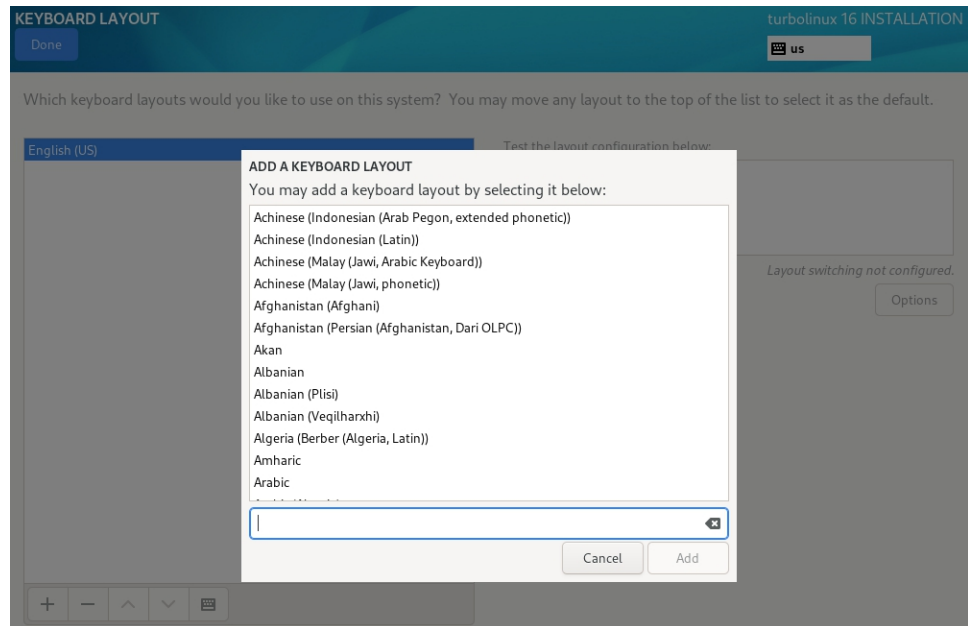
KEYBOARD LAYOUT

Done

turbolinux 16 INSTALLATION

us

Which keyboard layouts would you like to use on this system? You may move any layout to the top of the list to select it as the default.

English (US)

Test the layout configuration below:

Layout switching not configured.

Options

ADD A KEYBOARD LAYOUT

You may add a keyboard layout by selecting it below:

Achinese (Indonesian (Arab Pegon, extended phonetic))
Achinese (Indonesian (Latin))
Achinese (Malay (Jawi, Arabic Keyboard))
Achinese (Malay (Jawi, phonetic))
Afghanistan (Afghani)
Afghanistan (Persian (Afghanistan, Dari OLPC))
Akan
Albanian
Albanian (Plisi)
Albanian (Veqilharxhi)
Algeria (Berber (Algeria, Latin))
Amharic
Arabic
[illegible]

Cancel

Add